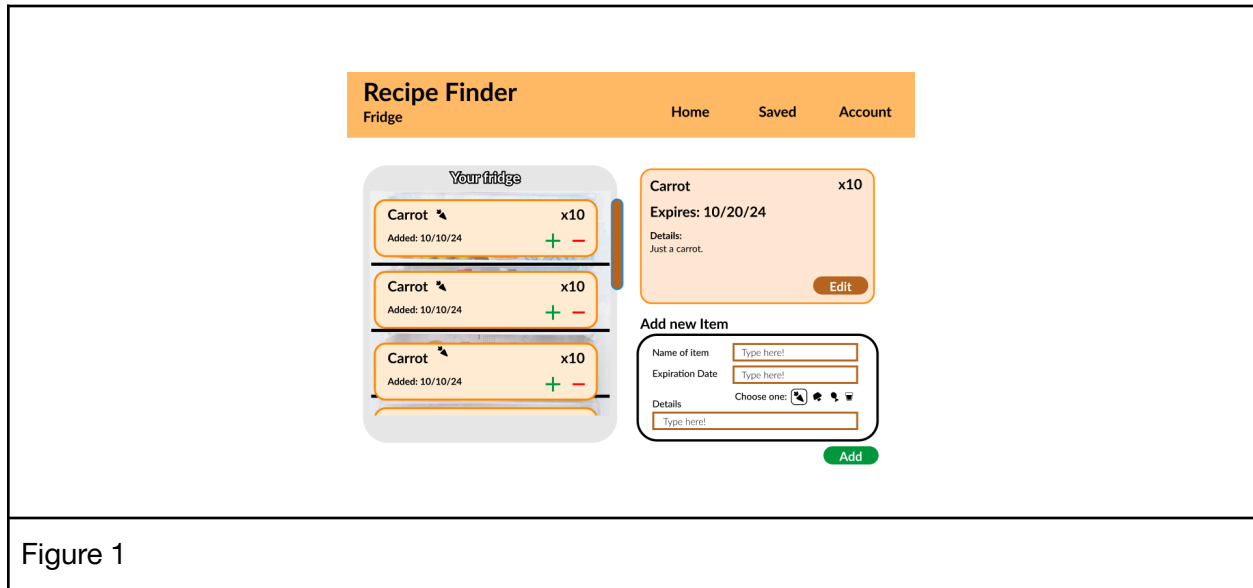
Recipe Finder
Fridge

Home Saved Account

Your fridge

Carrot x10
Added: 10/10/24
+ −

Carrot x10
Added: 10/10/24
+ −

Carrot x10
Added: 10/10/24
+ −

Carrot x10
Expires: 10/20/24
Details:
Just a carrot.
Edit

Add new Item
Name of item Type here!
Expiration Date Type here!
Choose one:
Details
Type here!
Add

Figure 1